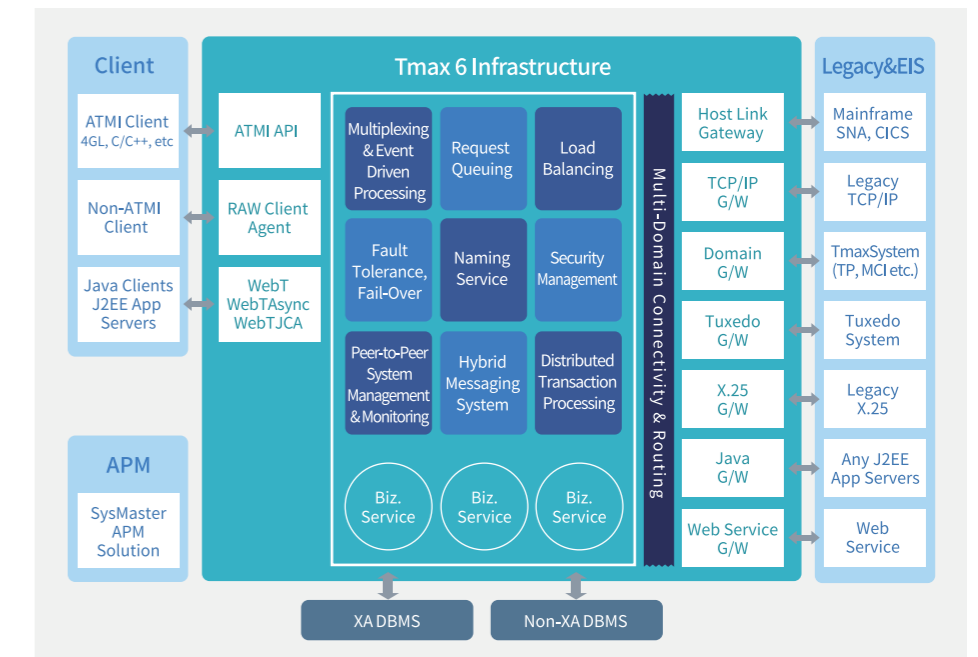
Client

ATMI Client
4GL, C/C++, etc

Non-ATMI Client

Java Clients
J2EE App Servers

APM

SysMaster APM Solution

Tmax 6 Infrastructure

ATMI API

RAW Client Agent

WebT
WebTAsync
WebTJCA

Multiplexing & Event Driven Processing

Request Queuing

Load Balancing

Fault Tolerance, Fail-Over

Naming Service

Security Management

Peer-to-Peer System Management & Monitoring

Hybrid Messaging System

Distributed Transaction Processing

Biz. Service

Biz. Service

Biz. Service

Multi-Domain Connectivity & Routing

Host Link Gateway

TCP/IP G/W

Domain G/W

Tuxedo G/W

X.25 G/W

Java G/W

Web Service G/W

Legacy&EIS

Mainframe SNA, CICS

Legacy TCP/IP

TmaxSystem (TP, MCI etc.)

Tuxedo System

Legacy X.25

Any J2EE App Servers

Web Service

XA DBMS

Non-XA DBMS